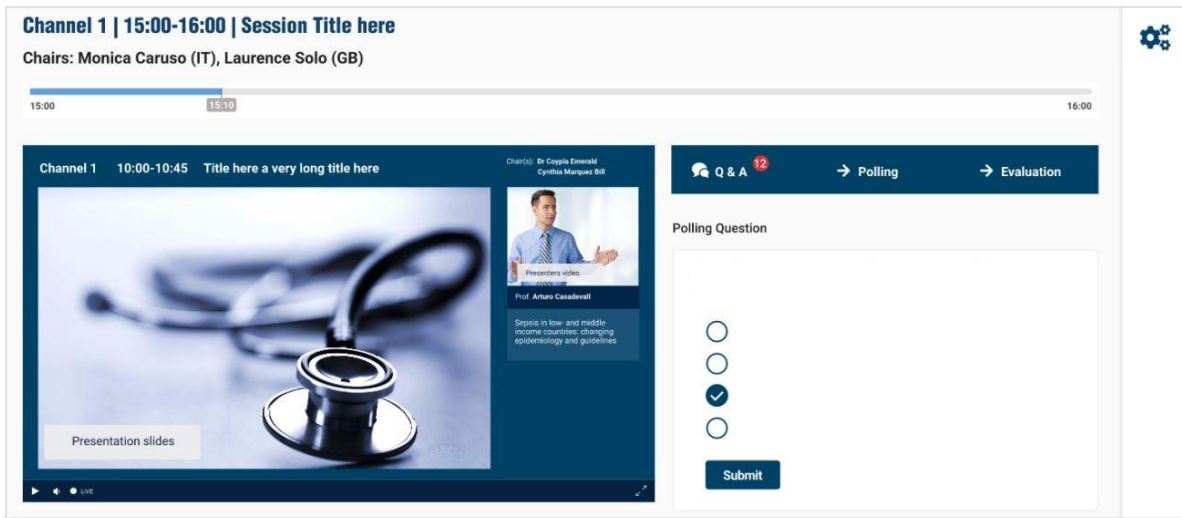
Channel 1 | 15:00-16:00 | Session Title here

Chairs: Monica Caruso (IT), Laurence Solo (GB)

15:00 15:10 16:00

Channel 1 10:00-10:45 Title here a very long title here

Chair(s): Dr Coypia Emerald Cynthia Marquez Bill

Presenters video

Prof. Arturo Casadevall

Sepsis in low- and middle income countries: changing epidemiology and guidelines

Presentation slides

LIVE

Q & A 12

→ Polling

→ Evaluation

Polling Question

Submit